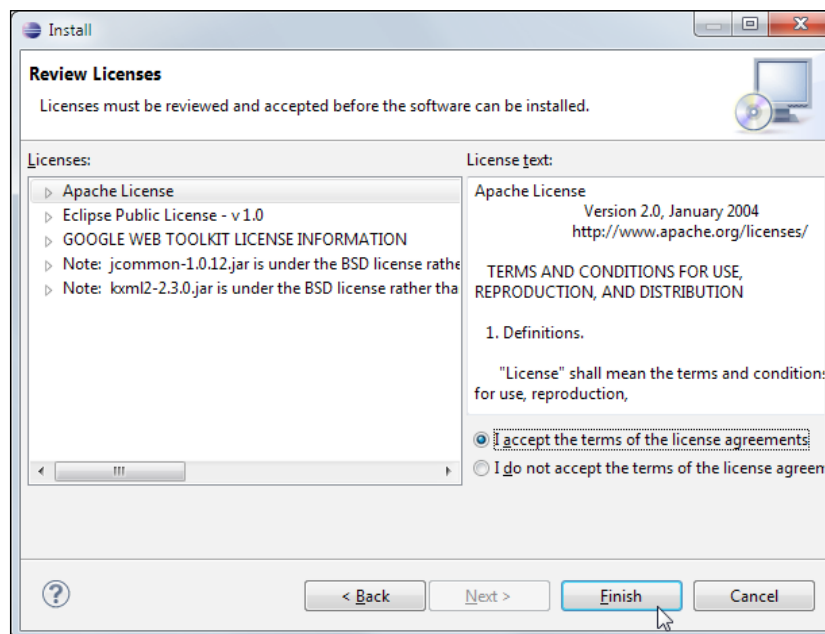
Install

Review Licenses

Licenses must be reviewed and accepted before the software can be installed.

Licenses:

Apache License
Eclipse Public License - v 1.0
GOOGLE WEB TOOLKIT LICENSE INFORMATION
Note: jcommon-1.0.12.jar is under the BSD license rathe
Note: kxml2-2.3.0.jar is under the BSD license rather tha

License text:

Apache License
Version 2.0, January 2004
http://www.apache.org/licenses/

TERMS AND CONDITIONS FOR USE, REPRODUCTION, AND DISTRIBUTION

1. Definitions.

"License" shall mean the terms and conditions for use, reproduction,

I accept the terms of the license agreements
I do not accept the terms of the license agreem

?

< Back
Next >
Finish
Cancel